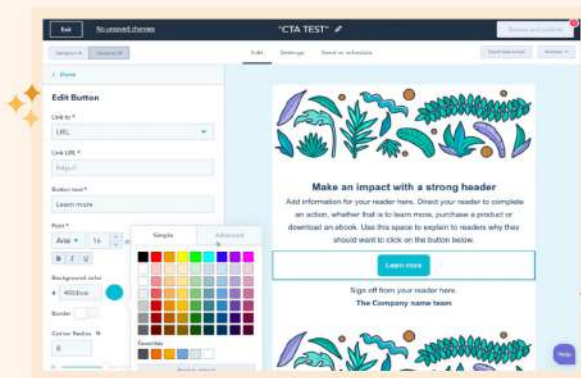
Exit
No unsaved changes
"CTA TEST"
Edit
Settings
Send or schedule
Version A
Version B
Done
Edit Button
Link to *
URL
Link URL *
http://
Button text *
Learn more
Font *
Arial
16
B
I
U
Background color
#
40bbce
Border
Corner Radius
8
Simple
Advanced
Favorites
Make an impact with a strong header
Add information for your reader here. Direct your reader to complete an action, whether that is to learn more, purchase a product or download an ebook. Use this space to explain to readers why they should want to click on the button below.
Learn more
Sign off from your reader here.
The Company name team
Help